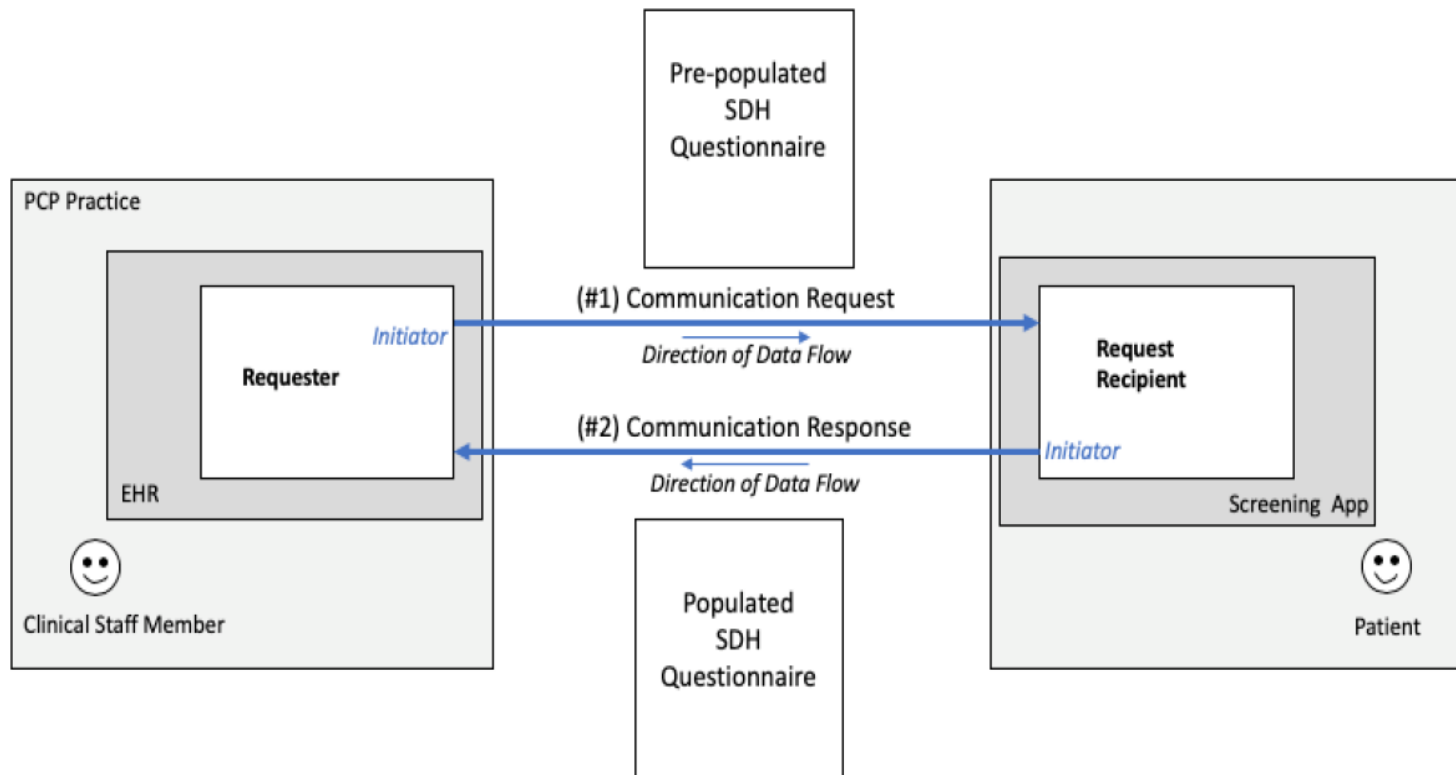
Pre-populated SDH Questionnaire

PCP Practice

Initiator

Requester

EHR

Clinical Staff Member

(#1) Communication Request

Direction of Data Flow

(#2) Communication Response

Direction of Data Flow

Request Recipient

Initiator

Screening App

Patient

Populated SDH Questionnaire